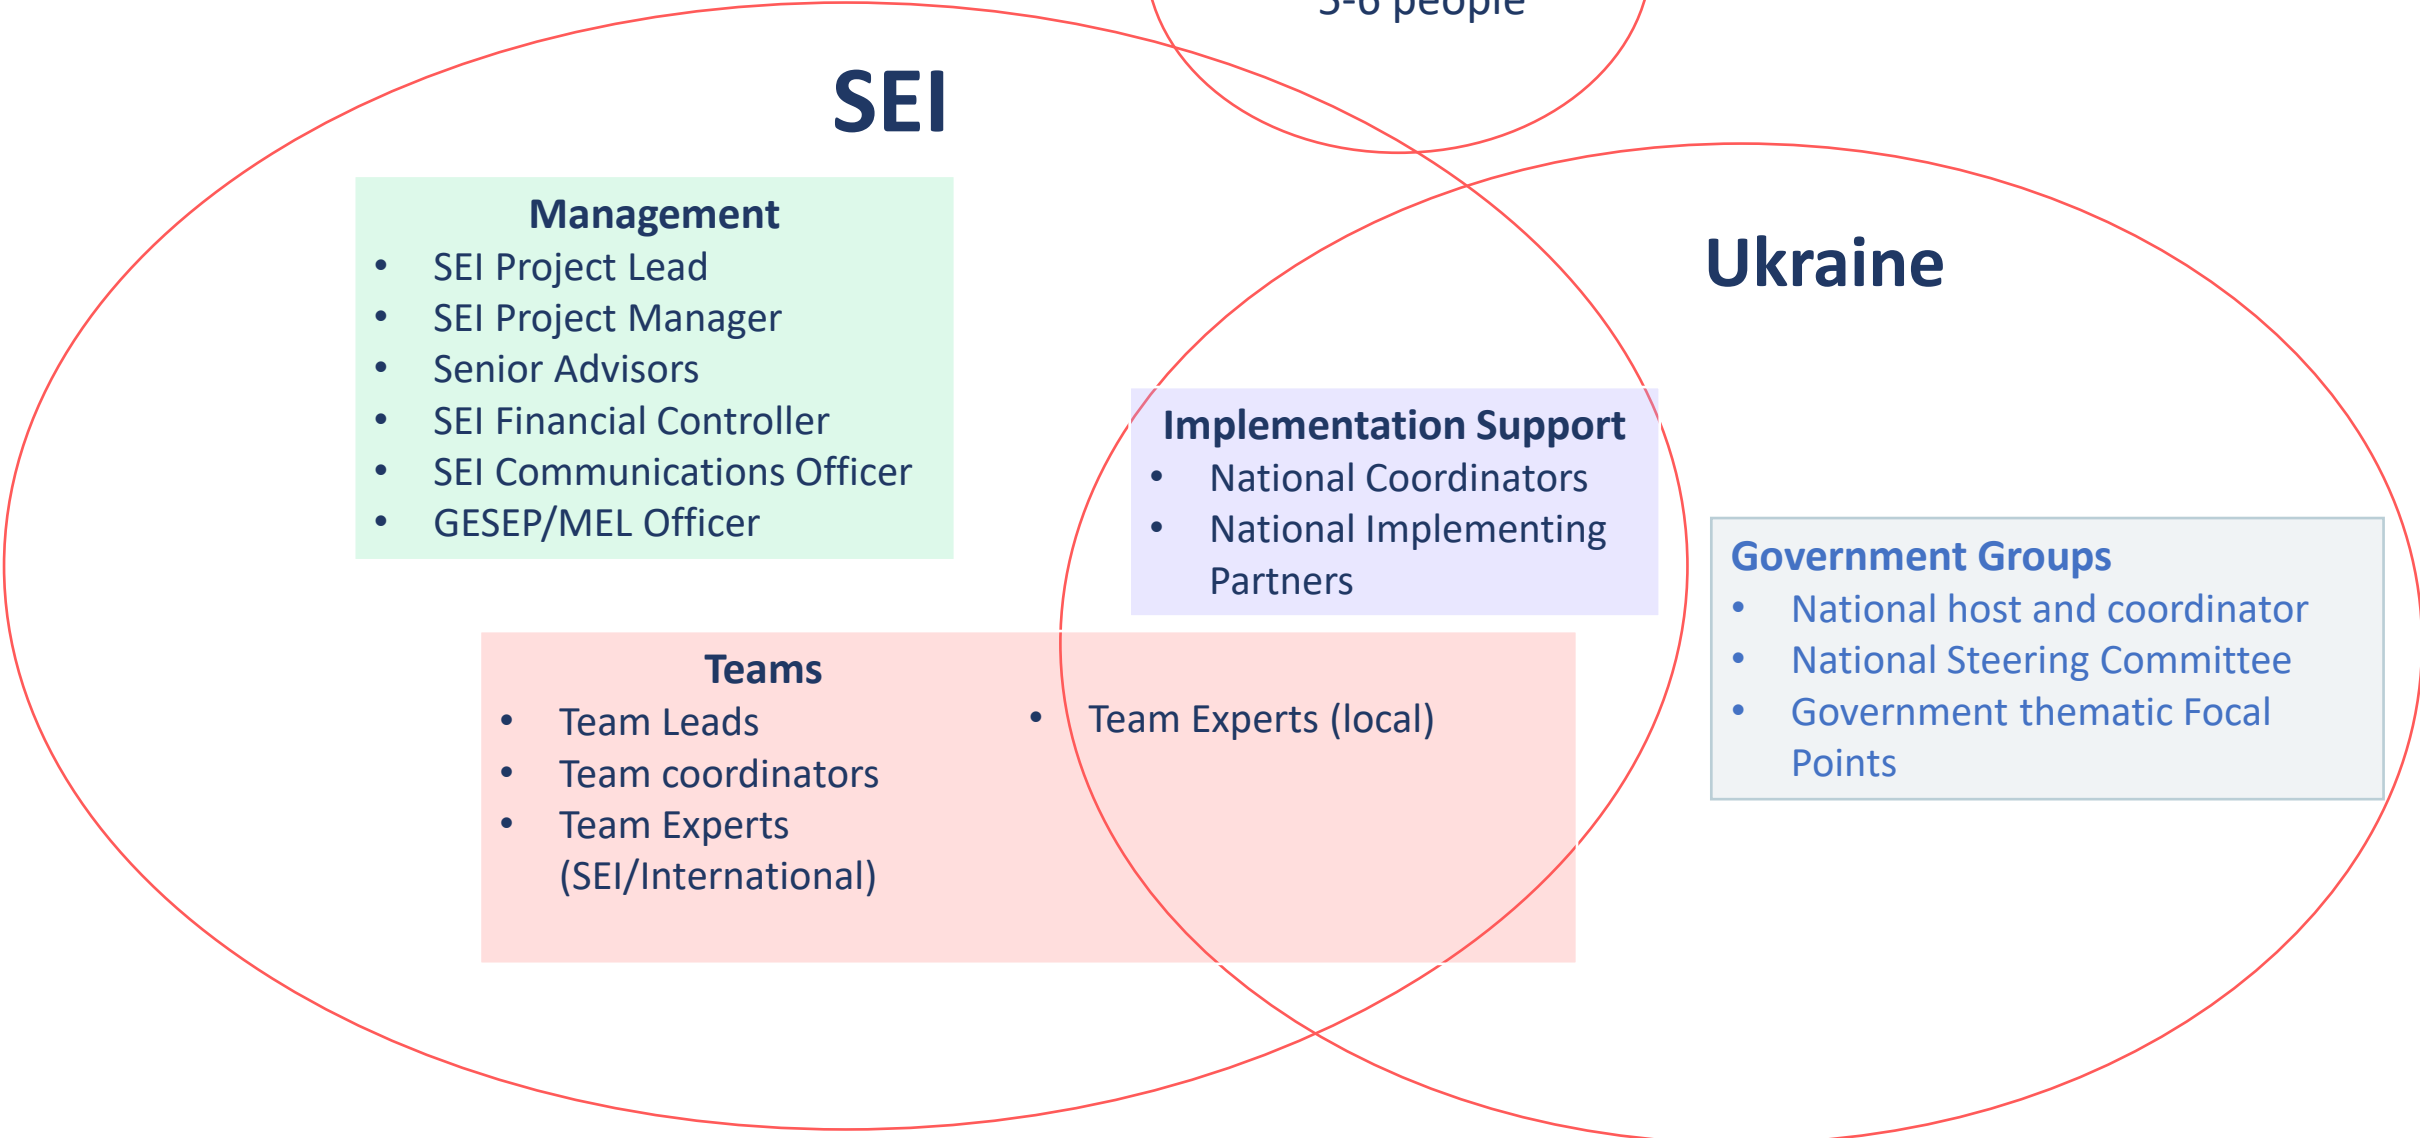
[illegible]-6 people

SEI

Management
- SEI Project Lead
- SEI Project Manager
- Senior Advisors
- SEI Financial Controller
- SEI Communications Officer
- GESEP/MEL Officer

Ukraine

Implementation Support
- National Coordinators
- National Implementing Partners

Government Groups
- National host and coordinator
- National Steering Committee
- Government thematic Focal Points

Teams
- Team Leads
- Team coordinators
- Team Experts (SEI/International)
- Team Experts (local)